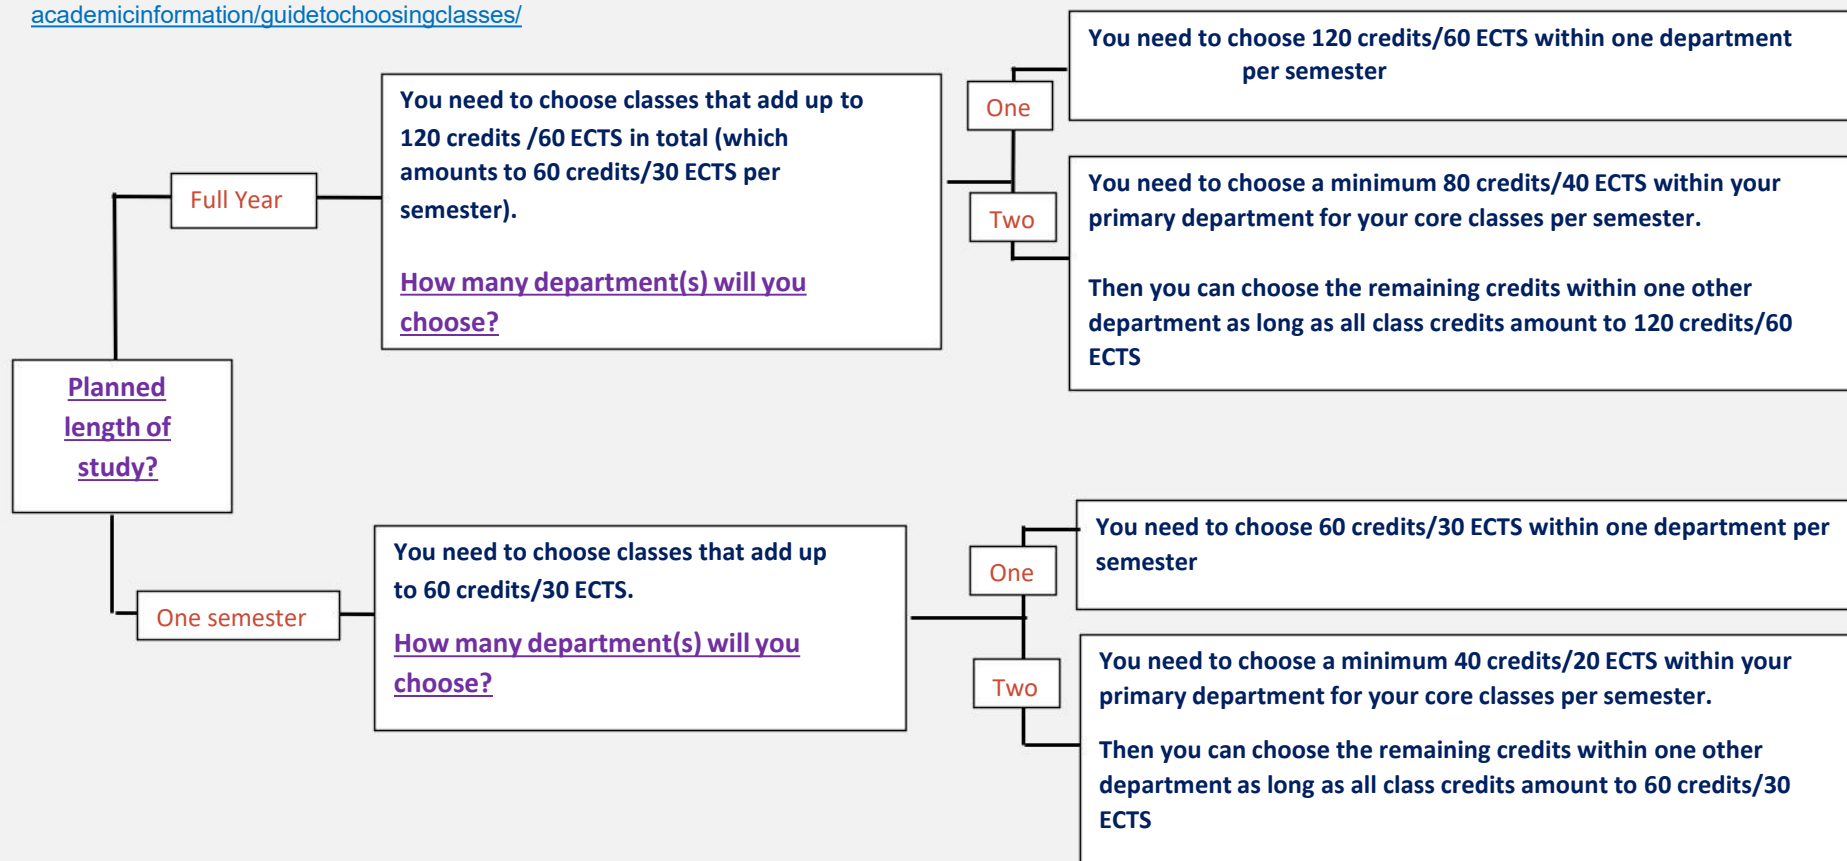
academicinformation/guidetochoosingclasses/

Planned length of study?

Full Year

You need to choose classes that add up to 120 credits /60 ECTS in total (which amounts to 60 credits/30 ECTS per semester).

How many department(s) will you choose?

One

You need to choose 120 credits/60 ECTS within one department per semester

Two

You need to choose a minimum 80 credits/40 ECTS within your primary department for your core classes per semester.

Then you can choose the remaining credits within one other department as long as all class credits amount to 120 credits/60 ECTS

One semester

You need to choose classes that add up to 60 credits/30 ECTS.

How many department(s) will you choose?

One

You need to choose 60 credits/30 ECTS within one department per semester

Two

You need to choose a minimum 40 credits/20 ECTS within your primary department for your core classes per semester.

Then you can choose the remaining credits within one other department as long as all class credits amount to 60 credits/30 ECTS